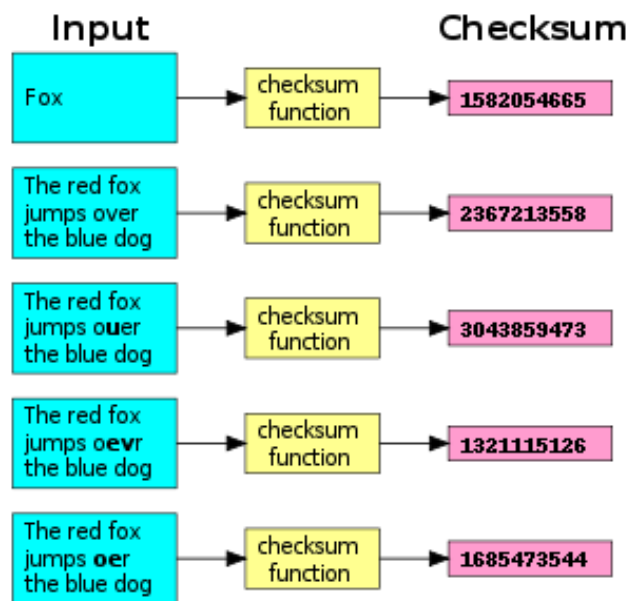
Input

Checksum

Fox

checksum function

1582054665

The red fox jumps over the blue dog

checksum function

2367213558

The red fox jumps ouer the blue dog

checksum function

3043859473

The red fox jumps oevr the blue dog

checksum function

1321115126

The red fox jumps oer the blue dog

checksum function

1685473544